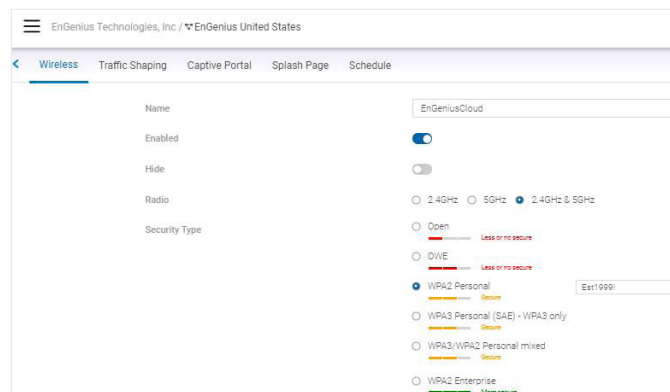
EnGenius Technologies, Inc / EnGenius United States

Wireless Traffic Shaping Captive Portal Splash Page Schedule

Name EnGeniusCloud

Enabled

Hide

Radio 2.4GHz 5GHz 2.4GHz & 5GHz

Security Type

Open
Less or no secure

OWE
Less or no secure

WPA2 Personal Est1999!
Secure

WPA3 Personal (SAE) - WPA3 only
Secure

WPA3/WPA2 Personal mixed
Secure

WPA2 Enterprise
More secure